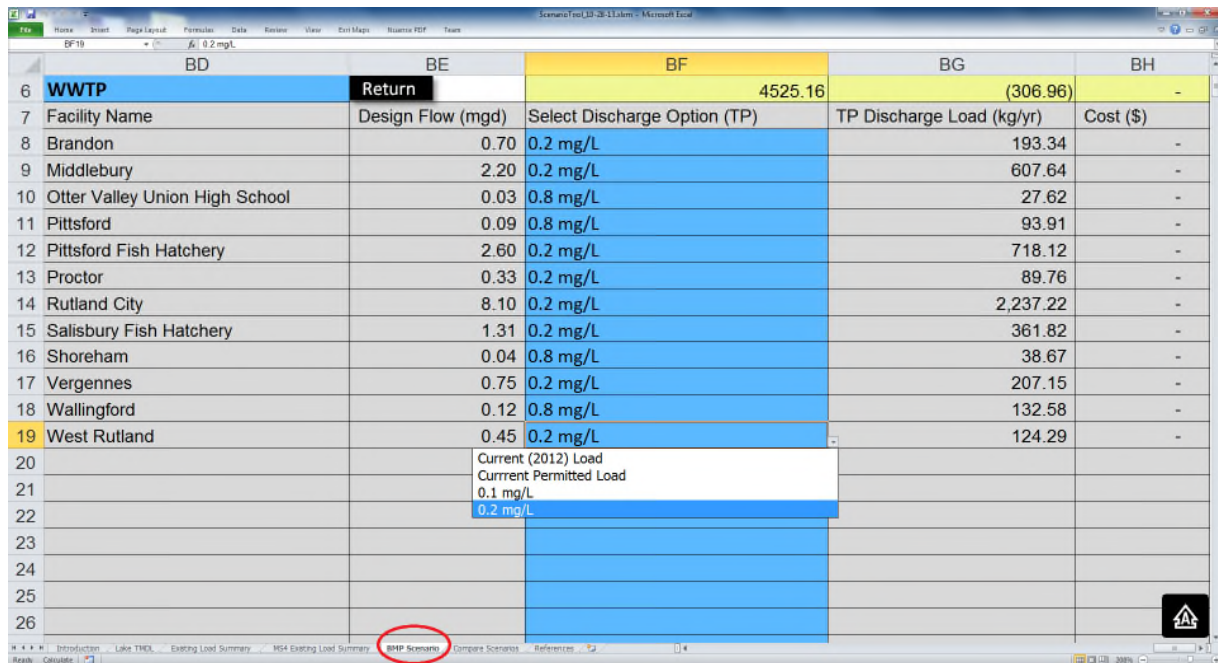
ScenarioTool_13-28-13.xlsm - Microsoft Excel

File Home Insert Page Layout Formulas Data Review View Esri Maps Nuance PDF Team

BF19 $f_x$ 0.2 mg/L

| | BD | BE | BF | BG | BH |
|---|---|---|---|---|---|
| 6 | WWTP | Return | 4525.16 | (306.96) | - |
| 7 | Facility Name | Design Flow (mgd) | Select Discharge Option (TP) | TP Discharge Load (kg/yr) | Cost ($) |
| 8 | Brandon | 0.70 | 0.2 mg/L | 193.34 | - |
| 9 | Middlebury | 2.20 | 0.2 mg/L | 607.64 | - |
| 10 | Otter Valley Union High School | 0.03 | 0.8 mg/L | 27.62 | - |
| 11 | Pittsford | 0.09 | 0.8 mg/L | 93.91 | - |
| 12 | Pittsford Fish Hatchery | 2.60 | 0.2 mg/L | 718.12 | - |
| 13 | Proctor | 0.33 | 0.2 mg/L | 89.76 | - |
| 14 | Rutland City | 8.10 | 0.2 mg/L | 2,237.22 | - |
| 15 | Salisbury Fish Hatchery | 1.31 | 0.2 mg/L | 361.82 | - |
| 16 | Shoreham | 0.04 | 0.8 mg/L | 38.67 | - |
| 17 | Vergennes | 0.75 | 0.2 mg/L | 207.15 | - |
| 18 | Wallingford | 0.12 | 0.8 mg/L | 132.58 | - |
| 19 | West Rutland | 0.45 | 0.2 mg/L | 124.29 | - |
| 20 | | | | | |
| 21 | | | | | |
| 22 | | | | | |
| 23 | | | | | |
| 24 | | | | | |
| 25 | | | | | |
| 26 | | | | | |

Current (2012) Load
Currrent Permitted Load
0.1 mg/L
0.2 mg/L

Introduction Lake TMDL Existing Load Summary MS4 Existing Load Summary BMP Scenario Compare Scenarios References

Ready Calculate 100%